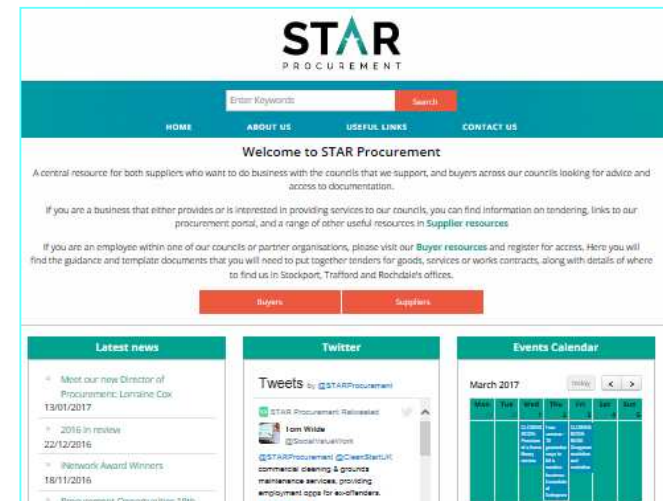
STAR
PROCUREMENT

Enter Keywords
Search

HOME
ABOUT US
USEFUL LINKS
CONTACT US

Welcome to STAR Procurement

A central resource for both suppliers who want to do business with the councils that we support, and buyers across our councils looking for advice and access to documentation.

If you are a business that either provides or is interested in providing services to our councils, you can find information on tendering, links to our procurement portal, and a range of other useful resources in Supplier resources

If you are an employee within one of our councils or partner organisations, please visit our Buyer resources and register for access. Here you will find the guidance and template documents that you will need to put together tenders for goods, services or works contracts, along with details of where to find us in Stockport, Trafford and Rochdale's offices.

Buyers
Suppliers

Latest news

Meet our new Director of Procurement: Lorraine Cox
13/01/2017

2016 in review
22/12/2016

iNetwork Award Winners
18/11/2016

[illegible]

Twitter

Tweets by @STARProcurement

STAR Procurement Retweeted

Tom Wilde
@SocialValueWork

@STARProcurement @CleanStartUK commercial cleaning & grounds maintenance services, providing employment opps for ex-offenders.

Events Calendar

March 2017
today
<
>

| Mon | Tue | Wed | Thu | Fri | Sat | Sun |
|---|---|---|---|---|---|---|
| | | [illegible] | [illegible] | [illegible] | | |